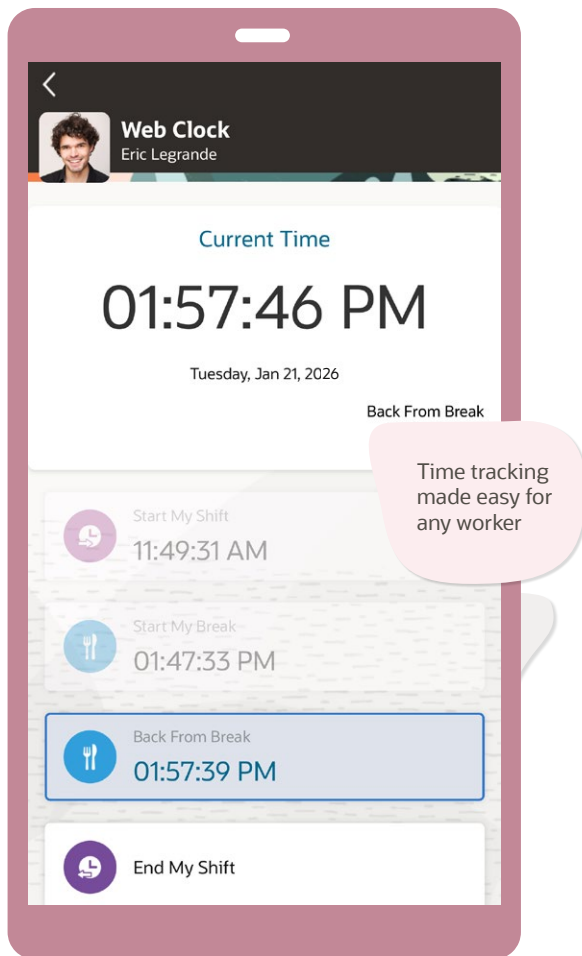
Web Clock
Eric Legrande

Current Time

01:57:46 PM

Tuesday, Jan 21, 2026

Back From Break

Time tracking made easy for any worker

Start My Shift
11:49:31 AM

Start My Break
01:47:33 PM

Back From Break
01:57:39 PM

End My Shift